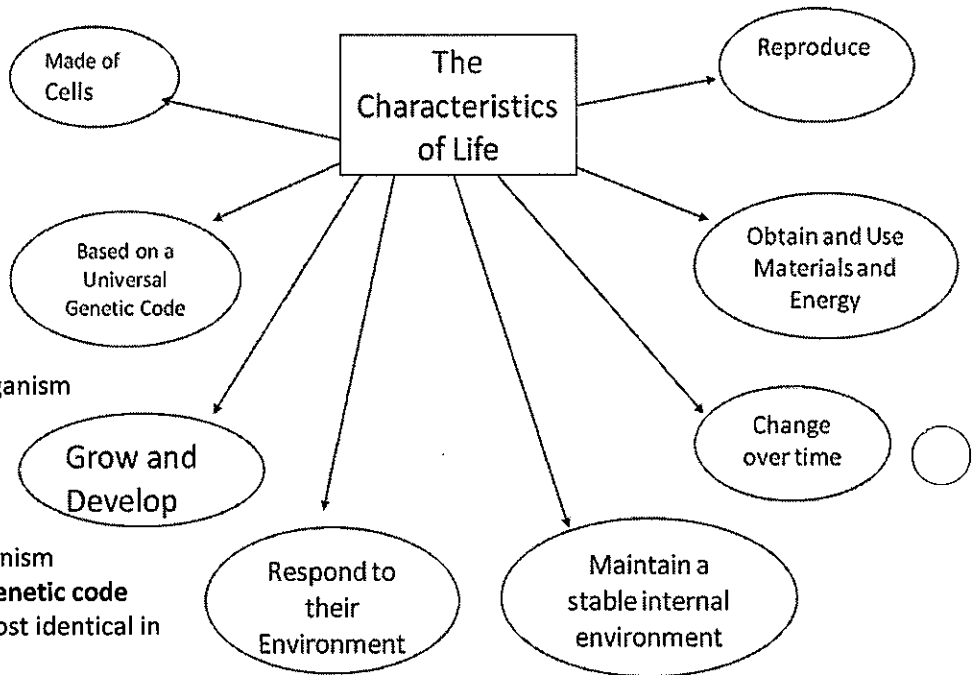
The Characteristics of Life

Made of Cells

Reproduce

Based on a Universal Genetic Code

Obtain and Use Materials and Energy

ganism

Grow and Develop

Change over time

nism
enetic code
ost identical in

Respond to their Environment

Maintain a stable internal environment